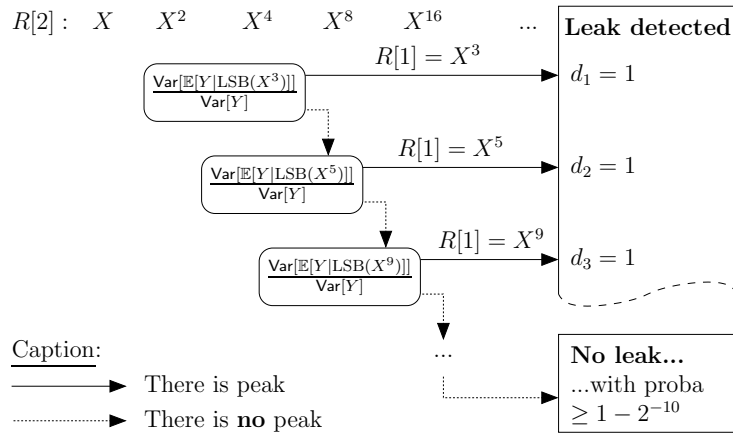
$R[2]:$ $X$ $X^2$ $X^4$ $X^8$ $X^{16}$ ...

Leak detected

$\frac{\mathsf{Var}[\mathbb{E}[Y|\mathrm{LSB}(X^3)]]}{\mathsf{Var}[Y]}$

$R[1] = X^3$

$d_1 = 1$

$\frac{\mathsf{Var}[\mathbb{E}[Y|\mathrm{LSB}(X^5)]]}{\mathsf{Var}[Y]}$

$R[1] = X^5$

$d_2 = 1$

$\frac{\mathsf{Var}[\mathbb{E}[Y|\mathrm{LSB}(X^9)]]}{\mathsf{Var}[Y]}$

$R[1] = X^9$

$d_3 = 1$

...

Caption:

There is peak

There is **no** peak

**No leak...**
...with proba
$\geq 1 - 2^{-10}$